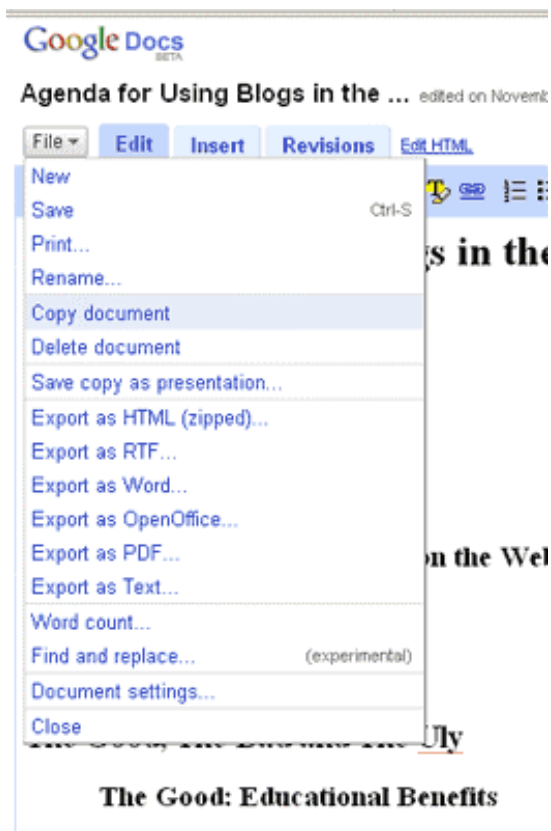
Google Docs BETA

Agenda for Using Blogs in the ... edited on Novemb

File ▾ Edit Insert Revisions Edit HTML

New
Save Ctrl-S
Print...
Rename...
Copy document
Delete document
Save copy as presentation...
Export as HTML (zipped)...
Export as RTF...
Export as Word...
Export as OpenOffice...
Export as PDF...
Export as Text...
Word count...
Find and replace... (experimental)
Document settings...
Close

gs in the

on the Wel

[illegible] Uly

The Good: Educational Benefits